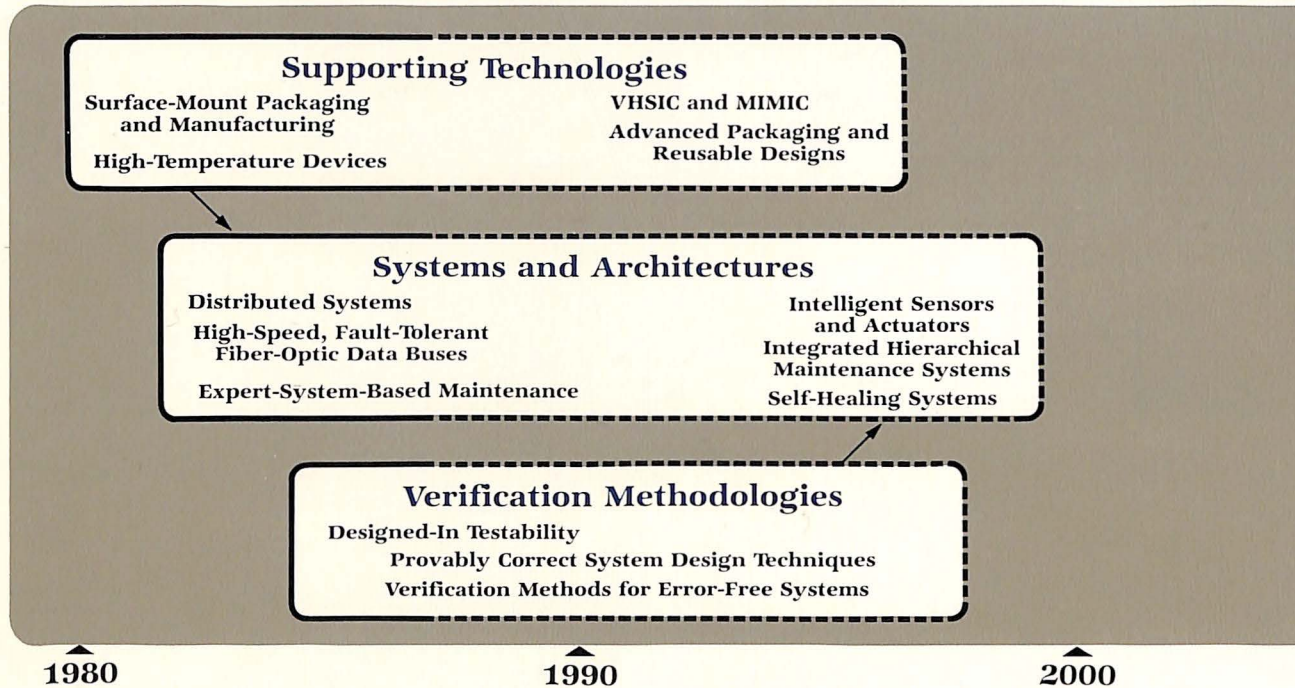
Supporting Technologies

Surface-Mount Packaging and Manufacturing

High-Temperature Devices

VHSIC and MIMIC

Advanced Packaging and Reusable Designs

Systems and Architectures

Distributed Systems

High-Speed, Fault-Tolerant Fiber-Optic Data Buses

Expert-System-Based Maintenance

Intelligent Sensors and Actuators

Integrated Hierarchical Maintenance Systems

Self-Healing Systems

Verification Methodologies

Designed-In Testability

Provably Correct System Design Techniques

Verification Methods for Error-Free Systems

1980

1990

2000